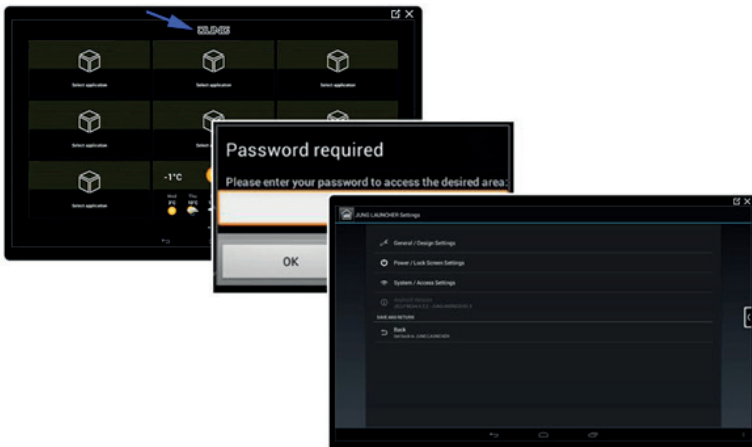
JUNG

Select application

Select application

Select application

Select application

Select application

Select application

-1°C

Wed 3°C

Thu 10°C

Password required

Please enter your password to access the desired area:

OK

JUNG LAUNCHER Settings

General / Design Settings

Power / Lock Screen Settings

System / Access Settings

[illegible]

SAVE AND RETURN

Back

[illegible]